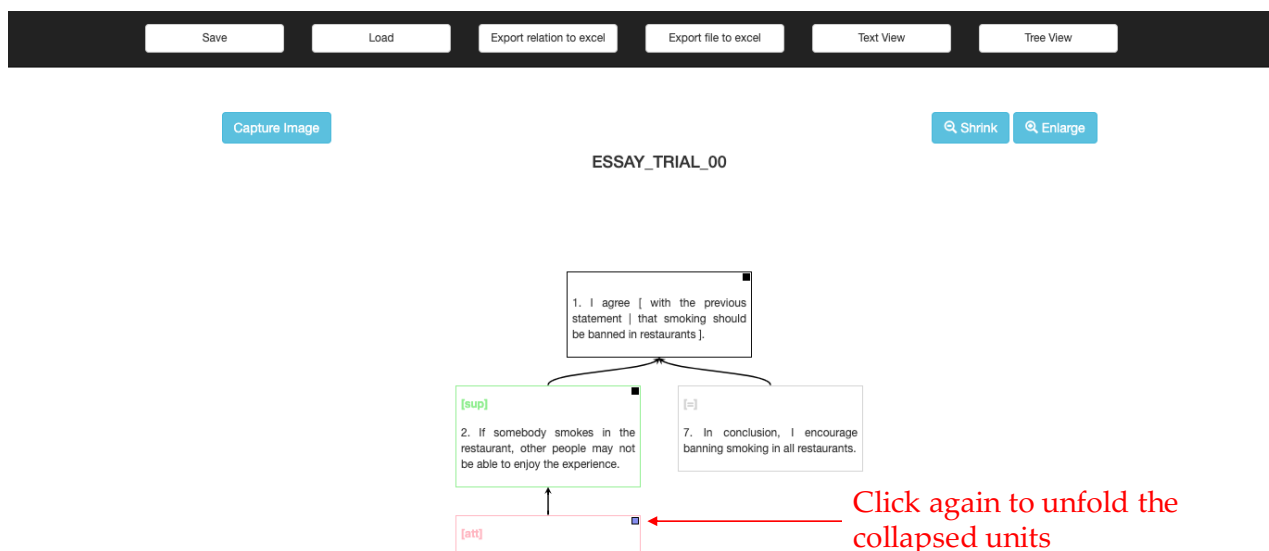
Save Load Export relation to excel Export file to excel Text View Tree View

Capture Image

Shrink Enlarge

ESSAY_TRIAL_00

1. I agree [ with the previous statement | that smoking should be banned in restaurants ].

[sup]

2. If somebody smokes in the restaurant, other people may not be able to enjoy the experience.

[=]

7. In conclusion, I encourage banning smoking in all restaurants.

[att]

Click again to unfold the collapsed units